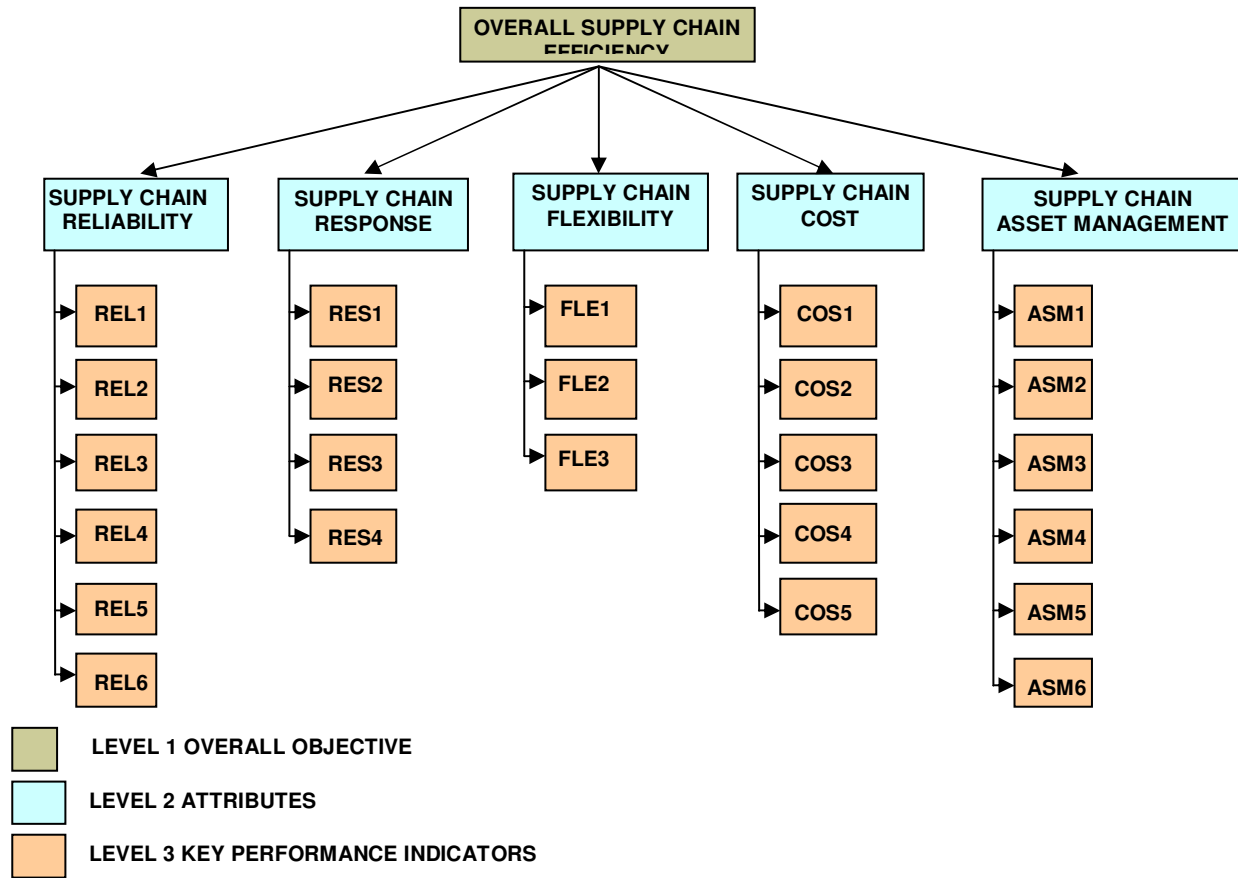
OVERALL SUPPLY CHAIN EFFICIENCY

SUPPLY CHAIN RELIABILITY

REL1

REL2

REL3

REL4

REL5

REL6

SUPPLY CHAIN RESPONSE

RES1

RES2

RES3

RES4

SUPPLY CHAIN FLEXIBILITY

FLE1

FLE2

FLE3

SUPPLY CHAIN COST

COS1

COS2

COS3

COS4

COS5

SUPPLY CHAIN ASSET MANAGEMENT

ASM1

ASM2

ASM3

ASM4

ASM5

ASM6

LEVEL 1 OVERALL OBJECTIVE

LEVEL 2 ATTRIBUTES

LEVEL 3 KEY PERFORMANCE INDICATORS